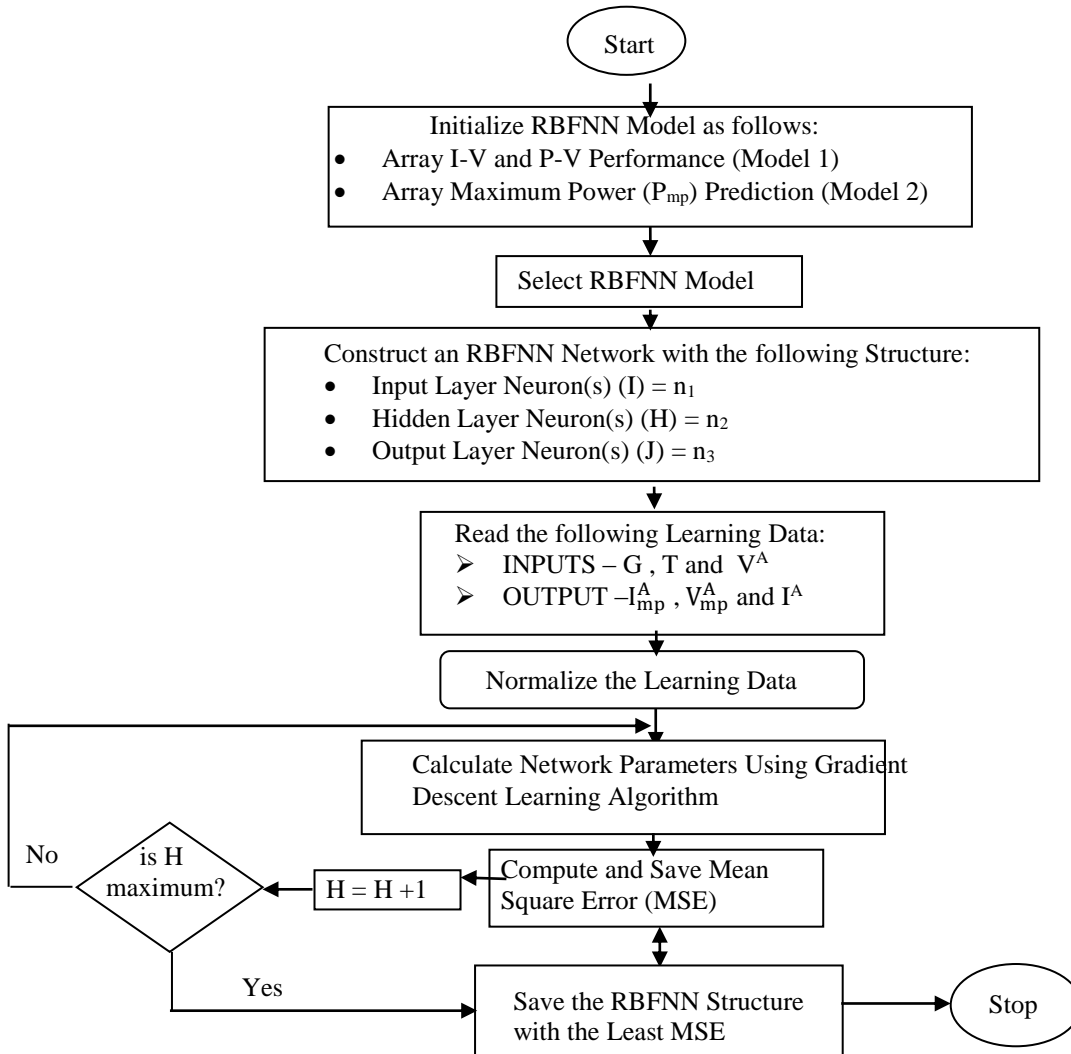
Start

Initialize RBFNN Model as follows:
- Array I-V and P-V Performance (Model 1)
- Array Maximum Power ($P_{mp}$) Prediction (Model 2)

Select RBFNN Model

Construct an RBFNN Network with the following Structure:
- Input Layer Neuron(s) (I) = $n_1$
- Hidden Layer Neuron(s) (H) = $n_2$
- Output Layer Neuron(s) (J) = $n_3$

Read the following Learning Data:
- INPUTS – G , T and $V^A$
- OUTPUT –$I_{mp}^A$ , $V_{mp}^A$ and $I^A$

Normalize the Learning Data

Calculate Network Parameters Using Gradient Descent Learning Algorithm

Compute and Save Mean Square Error (MSE)

H = H +1

is H maximum?

No

Yes

Save the RBFNN Structure with the Least MSE

Stop